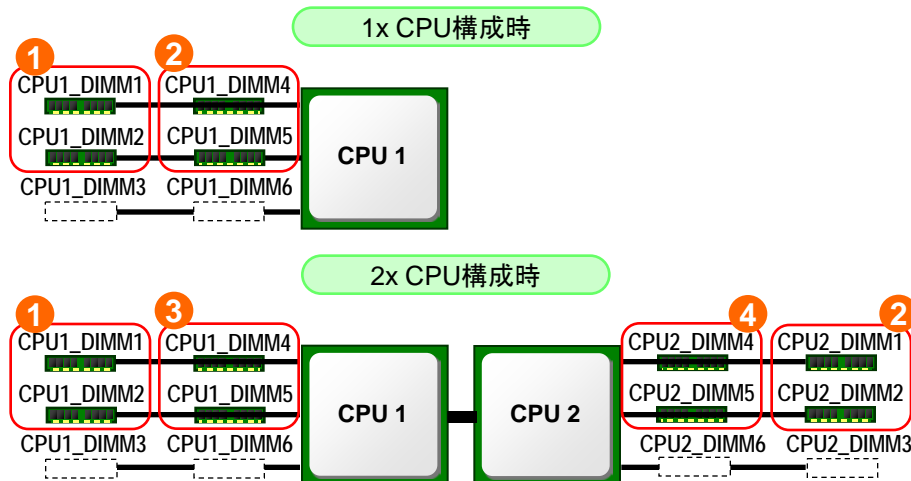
1x CPU構成時

1
CPU1_DIMM1
CPU1_DIMM2
CPU1_DIMM3

2
CPU1_DIMM4
CPU1_DIMM5
CPU1_DIMM6

CPU 1

2x CPU構成時

1
CPU1_DIMM1
CPU1_DIMM2
CPU1_DIMM3

3
CPU1_DIMM4
CPU1_DIMM5
CPU1_DIMM6

CPU 1

CPU 2

4
CPU2_DIMM4
CPU2_DIMM5
CPU2_DIMM6

2
CPU2_DIMM1
CPU2_DIMM2
CPU2_DIMM3